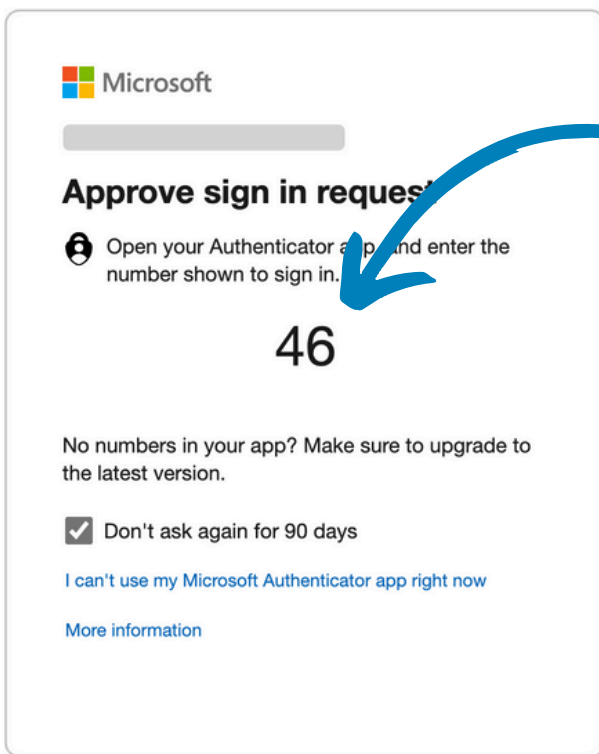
Microsoft

Approve sign in reques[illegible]

Open your Authenticator a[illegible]p and enter the number shown to sign in.

46

No numbers in your app? Make sure to upgrade to the latest version.

Don't ask again for 90 days

I can't use my Microsoft Authenticator app right now

More information